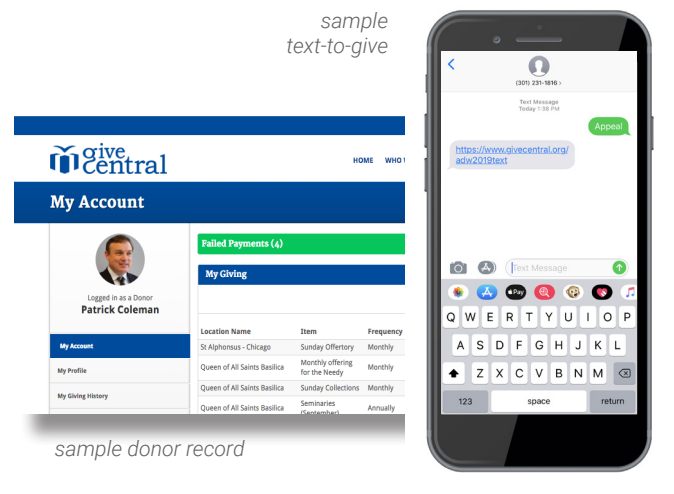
sample
text-to-give

give central

HOME WHO I

My Account

Logged in as a Donor
Patrick Coleman

My Account
My Profile
My Giving History

Failed Payments (4)

My Giving

| Location Name | Item | Frequency |
|---|---|---|
| St Alphonsus - Chicago | Sunday Offertory | Monthly |
| Queen of All Saints Basilica | Monthly offering for the Needy | Monthly |
| Queen of All Saints Basilica | Sunday Collections | Monthly |
| Queen of All Saints Basilica | Seminaries (September) | Annually |

sample donor record

(301) 231-1816 >

Text Message
Today 1:38 PM

Appeal

https://www.givecentral.org/adw2019text

Text Message

Q W E R T Y U I O P
A S D F G H J K L
Z X C V B N M
123 space return